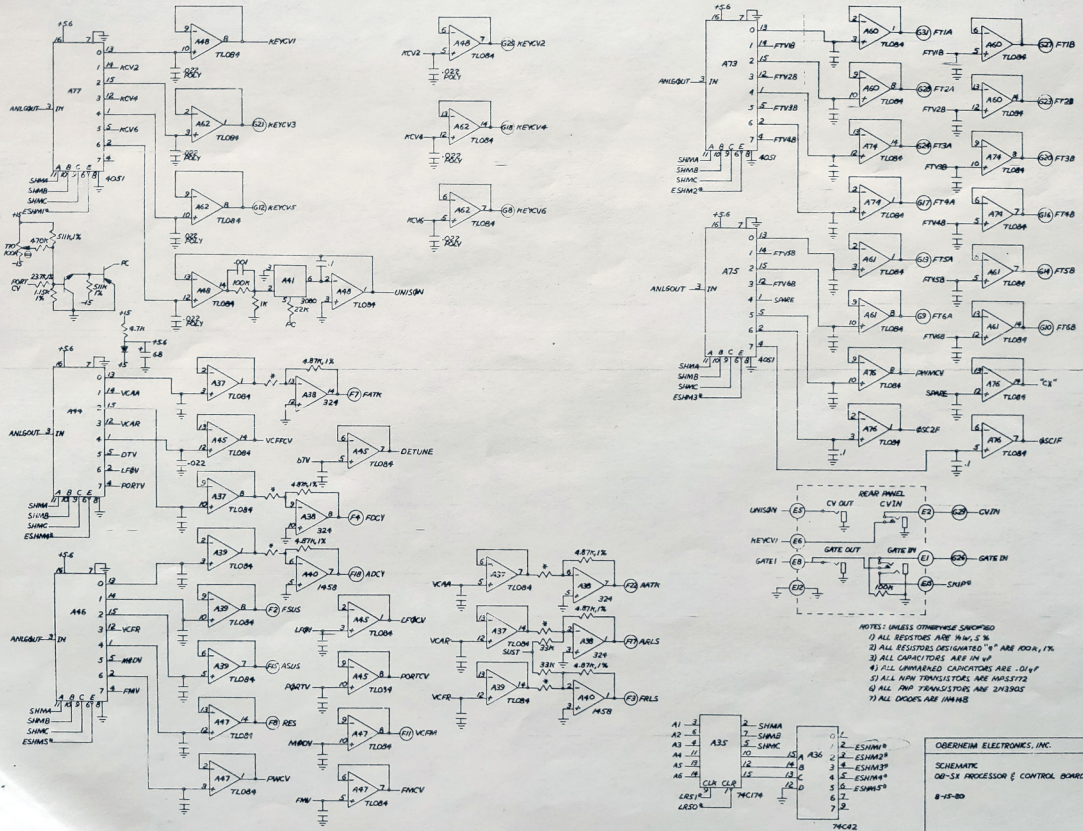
+5.6
16
7
A77
ANLGOUT 3 IN
0 13
1 14 KCV2
2 15
3 12 KCV4
4 1
5 5 KCV6
6 2
7 4
A B C E
11 10 9 6 8
4051
SHMA
SHMB
SHMC
ESHM1*
A48
TL084
KEYCV1
.022 POLY
A62
TL084
G21 KEYCV3
.022 POLY
A62
TL084
G12 KEYCV5
.022 POLY
+15
TXO 100K
470K
511K,1%
237K,1%
PORT CV
1.1K 1%
511K
-15
PC
A48
TL084
.001
100K
1K
A41
3080
22K
PC
.1
A48
TL084
UNISON
.022 POLY
+15
4.7K
+5.6
68
+5
+5.6
A44
ANLGOUT 3 IN
0 12
1 13 VCAA
2 15
3 12 VCAR
4 1
5 5 DTV
6 2 LFOV
7 4 PORTV
A B C E
11 10 9 6 8
SHMA
SHMB
SHMC
ESHM4*
A37
TL084
*
4.87K,1%
A38
324
F7 FATK
A45
TL084
VCFFCV
.022
A45
TL084
DTV
DETUNE
A37
TL084
*
4.87K,1%
A38
324
F4 FDCY
+5.6
A46
ANLGOUT 3 IN
0 13
1 14
2 15
3 12 VCFR
4 1
5 5 MDCV
6 2
7 4 FMV
A B C E
11 10 9 6 8
SHMA
SHMB
SHMC
ESHM5*
A39
TL084
*
4.87K,1%
A40
1458
F18 ADCY
A39
TL084
F2 FSUS
A39
TL084
F16 ASUS
A47
TL081
F8 RES
A47
TL084
PWCV
A45
TL084
LFOCV
LFOV
A45
TL034
PORTV
PORTCV
A47
TL084
MDCV
F11 VCFM
A47
TL084
FMV
FMCV
A48
TL084
KCV2
.022 POLY
G25 KEYCV2
A62
TL084
KCV4
.022 POLY
G18 KEYCV4
A62
TL084
KCV6
.022 POLY
G8 KEYCV6
VCAA
A37
TL084
*
4.87K,1%
A38
324
F22 AATK
VCAR
A37
TL084
TL084 SUST
*
33K
4.87K,1%
A38
324
F17 ARLS
VCFR
A39
TL084
33K
4.87K,1%
A40
1458
F3 FRLS
+5.6
16
7
A73
ANLGOUT 3 IN
0 13
1 14 FTV1B
2 15
3 12 FTV2B
4 1
5 5 FTV3B
6 2
7 4 FTV4B
A B C E
11 10 9 6 8
4051
SHMA
SHMB
SHMC
ESHM2*
A60
TL084
G31 FT1A
A60
TL084
G28 FT2A
A74
TL084
G23 FT3A
A74
TL084
G17 FT4A
A61
TL084
G13 FT5A
A61
TL084
G9 FT6A
A76
TL084
PWMCV
A76
TL084
OSC2F
A60
TL084
FTV1B
G27 FT1B
A60
TL084
FTV2B
G23 FT2B
A74
TL084
FTV3B
G20 FT3B
A74
TL084
FTV4B
G16 FT4B
A61
TL084
FTV5B
G14 FT5B
A61
TL084
FTV6B
G10 FT6B
A76
TL084
SPARE
"CX"
A76
TL084
OSC1F
+5.6
A75
ANLGOUT 3 IN
0 13
1 14 FTV5B
2 15
3 12 FTV6B
4 1 SPARE
5 5
6 2
7 4
A B C E
11 10 9 6 8
4051
SHMA
SHMB
SHMC
ESHM3*
.1
.1
REAR PANEL
UNISON
E5
CV OUT
CV IN
E2
G29
CVIN
KEYCV1
E6
GATE OUT
GATE IN
GATE1
E8
E1
G24
GATE IN
E10
100K
E9
SKIP*
NOTES: UNLESS OTHERWISE SPECIFIED
1) ALL RESISTORS ARE ¼W, 5%
2) ALL RESISTORS DESIGNATED "*" ARE 100K, 1%
3) ALL CAPACITORS ARE IN µF
4) ALL UNMARKED CAPICATORS ARE .01µF
5) ALL NPN TRANSISTORS ARE MPS5172
6) ALL PNP TRANSISTORS ARE 2N3905
7) ALL DIODES ARE IN4148
A1 3
A2 4
A3 4
A4 11
A5 13
A6 14
A35
CLR CLR
74C174
LRS1*
LRS0*
2 SHMA
7 SHMB
10 SHMC
15 A
14 B
13 C
12 D
A36
2 ESHM1*
2 ESHM2*
3 ESHM3*
4 ESHM4*
5 ESHM5*
6
7
9
74C42
OBERHEIM ELECTRONICS, INC.
SCHEMATIC
OB-SX PROCESSOR & CONTROL BOARD
8-15-80